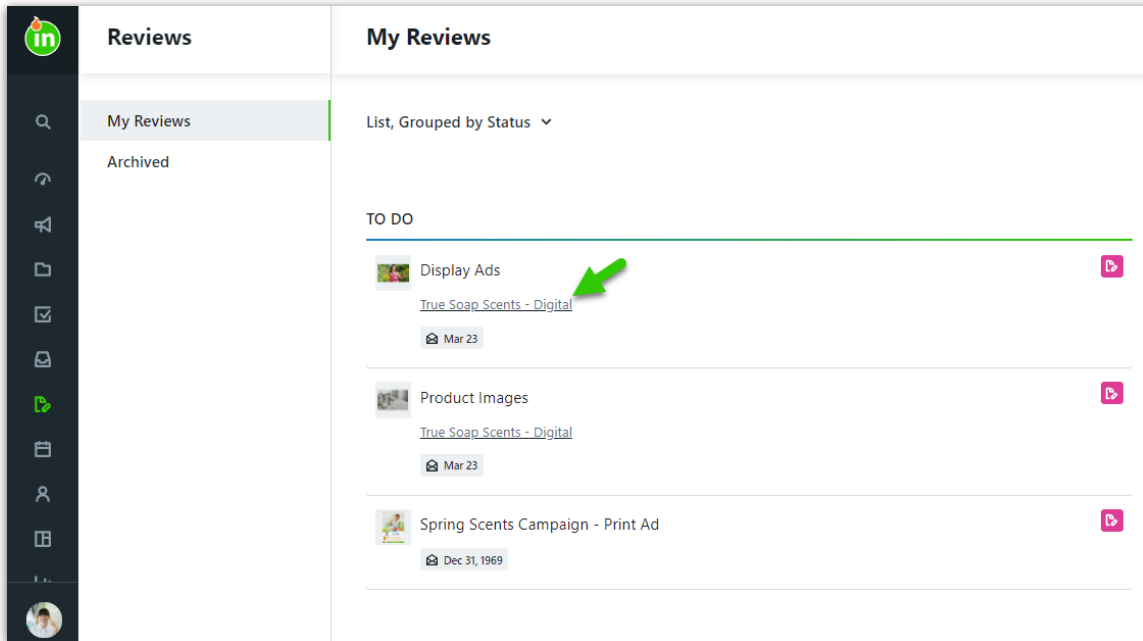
in

Reviews

My Reviews

Archived

My Reviews

List, Grouped by Status

TO DO

Display Ads

True Soap Scents - Digital

Mar 23

Product Images

True Soap Scents - Digital

Mar 23

Spring Scents Campaign - Print Ad

Dec 31, 1969